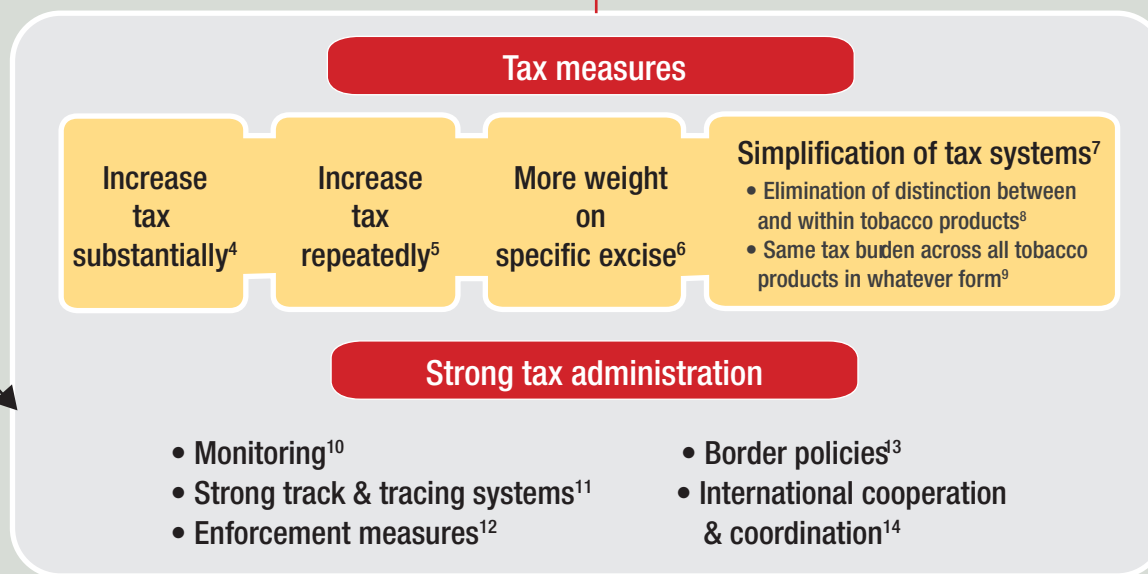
Tax measures

Increase tax substantially$^4$

Increase tax repeatedly$^5$

More weight on specific excise$^6$

Simplification of tax systems$^7$
• Elimination of distinction between and within tobacco products$^8$
• Same tax burden across all tobacco products in whatever form$^9$

Strong tax administration

• Monitoring$^{10}$
• Strong track & tracing systems$^{11}$
• Enforcement measures$^{12}$

• Border policies$^{13}$
• International cooperation & coordination$^{14}$